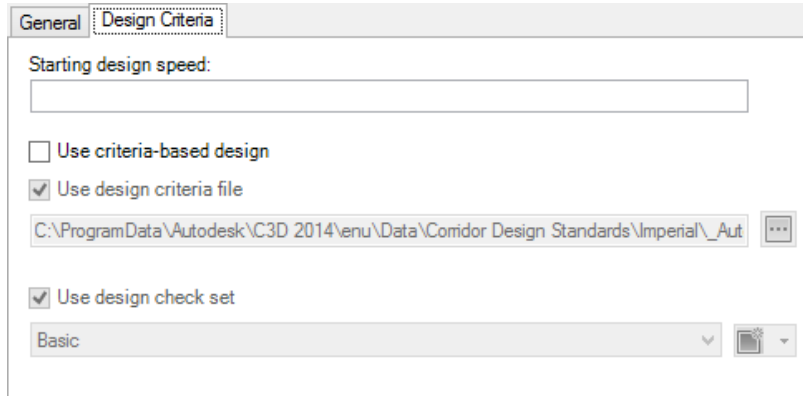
General | Design Criteria

Starting design speed:

Use criteria-based design

Use design criteria file

C:\ProgramData\Autodesk\C3D 2014\enu\Data\Corridor Design Standards\Imperial\_Aut

...

Use design check set

Basic